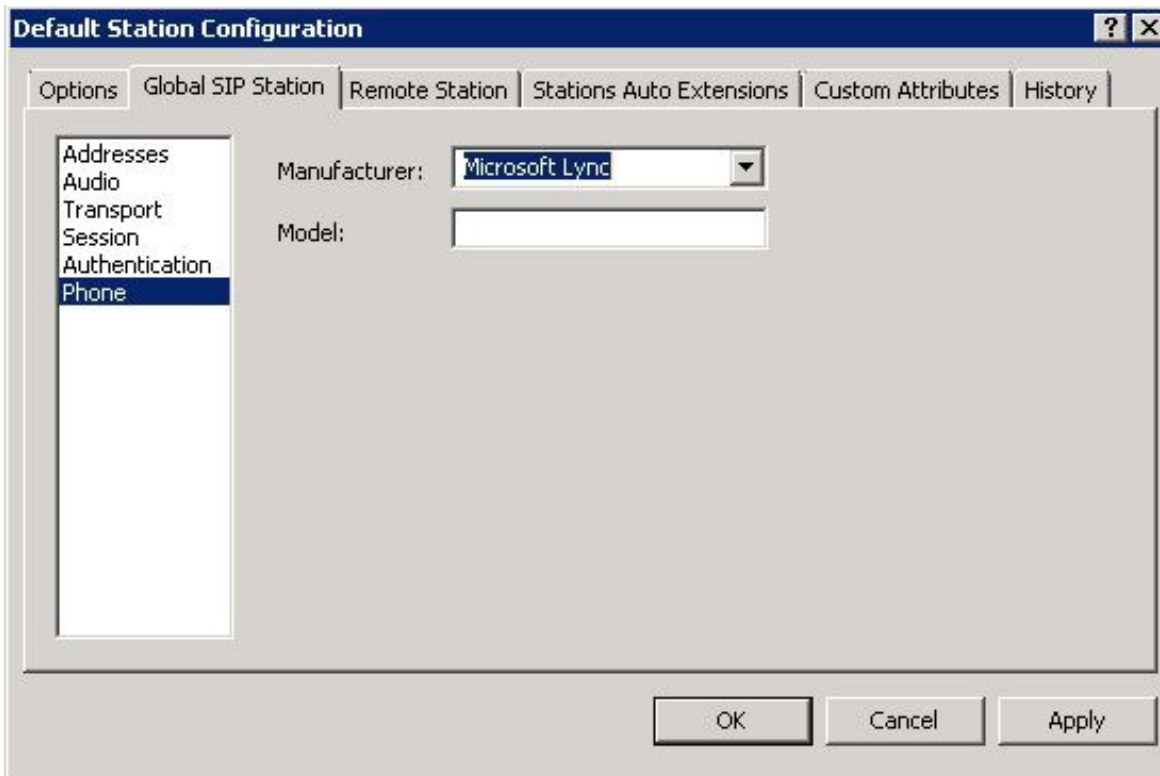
Default Station Configuration

?

Options | Global SIP Station | Remote Station | Stations Auto Extensions | Custom Attributes | History

Addresses
Audio
Transport
Session
Authentication
Phone

Manufacturer: Microsoft Lync

Model:

OK | Cancel | Apply